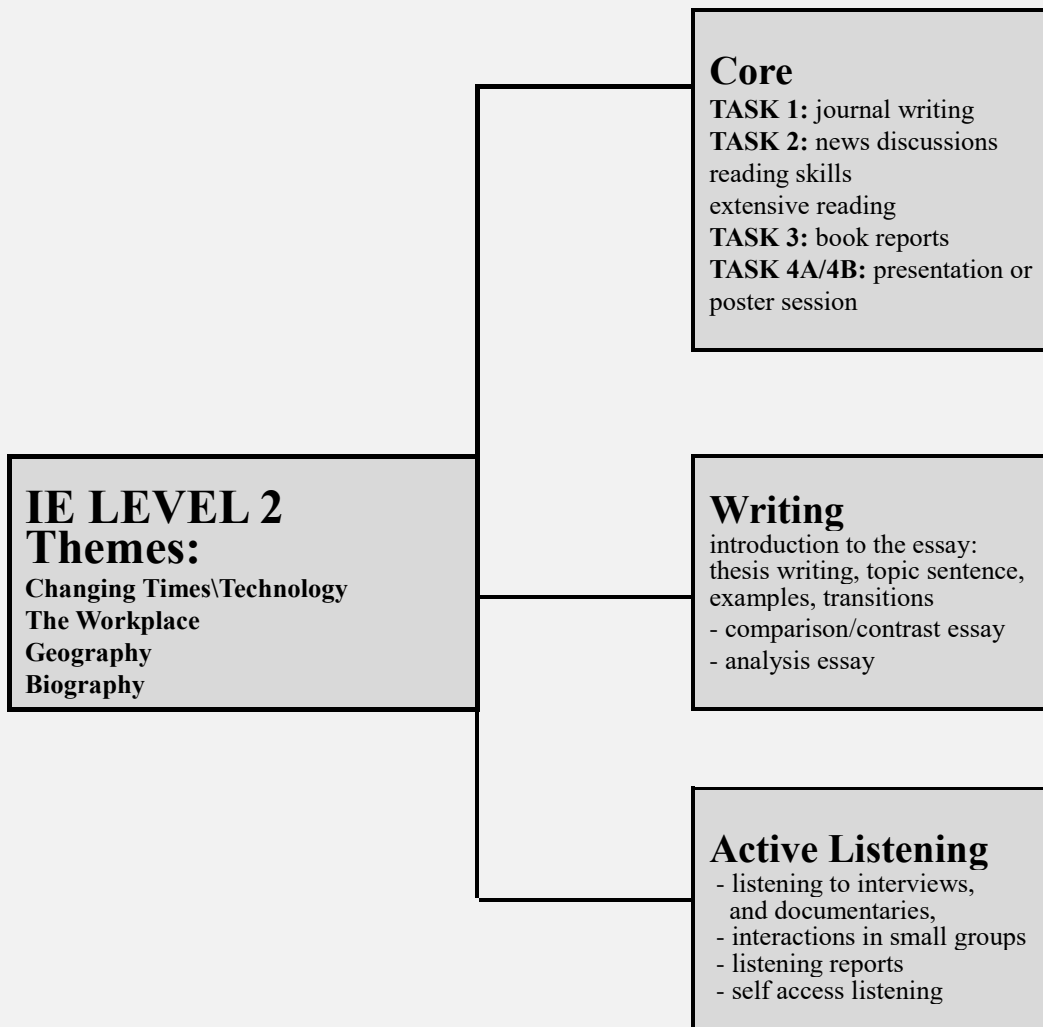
IE LEVEL 2
Themes:
Changing Times\Technology
The Workplace
Geography
Biography

Core
TASK 1: journal writing
TASK 2: news discussions
reading skills
extensive reading
TASK 3: book reports
TASK 4A/4B: presentation or poster session

Writing
introduction to the essay: thesis writing, topic sentence, examples, transitions
- comparison/contrast essay
- analysis essay

Active Listening
- listening to interviews, and documentaries,
- interactions in small groups
- listening reports
- self access listening